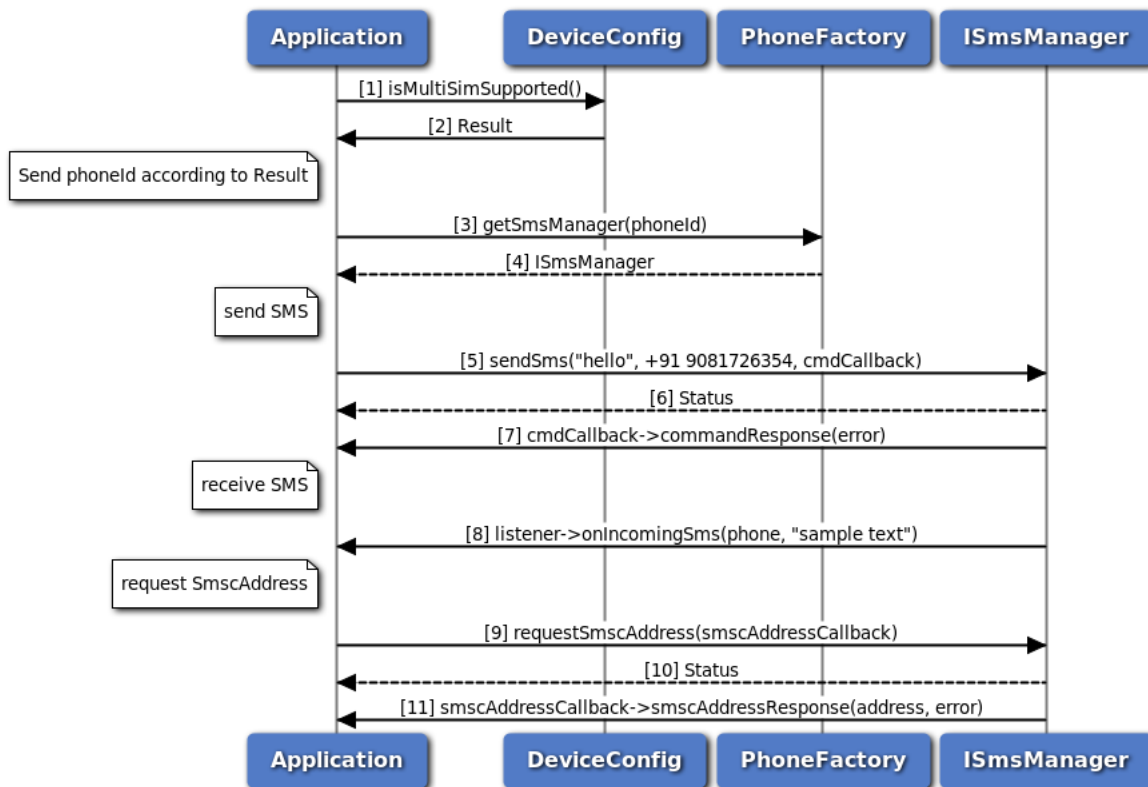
Application DeviceConfig PhoneFactory ISmsManager

[1] isMultiSimSupported()

[2] Result

Send phoneId according to Result

[3] getSmsManager(phoneId)

[4] ISmsManager

send SMS

[5] sendSms("hello", +91 9081726354, cmdCallback)

[6] Status

[7] cmdCallback->commandResponse(error)

receive SMS

[8] listener->onIncomingSms(phone, "sample text")

request SmscAddress

[9] requestSmscAddress(smscAddressCallback)

[10] Status

[11] smscAddressCallback->smscAddressResponse(address, error)

Application DeviceConfig PhoneFactory ISmsManager